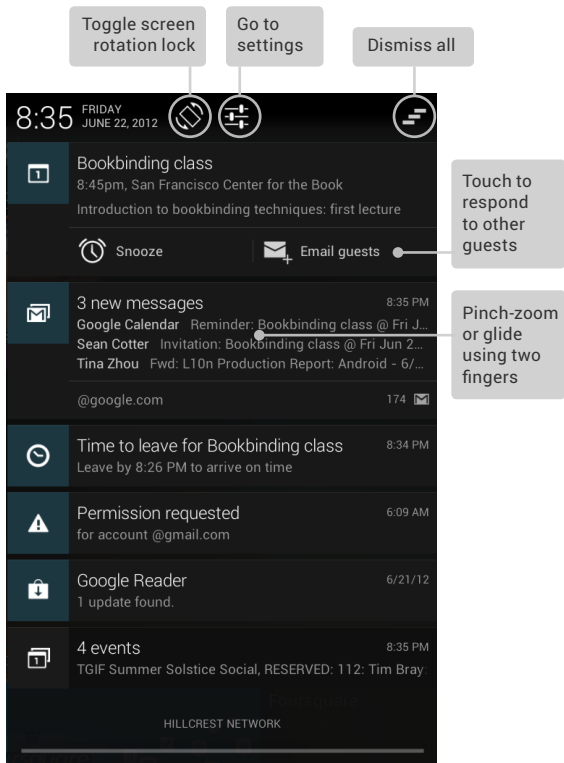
Toggle screen rotation lock

Go to settings

Dismiss all

8:35 FRIDAY JUNE 22, 2012

Bookbinding class
8:45pm, San Francisco Center for the Book
Introduction to bookbinding techniques: first lecture

Snooze

Email guests

Touch to respond to other guests

3 new messages 8:35 PM
Google Calendar Reminder: Bookbinding class @ Fri J...
Sean Cotter Invitation: Bookbinding class @ Fri Jun 2...
Tina Zhou Fwd: L10n Production Report: Android - 6/...
@google.com 174

Pinch-zoom or glide using two fingers

Time to leave for Bookbinding class 8:34 PM
Leave by 8:26 PM to arrive on time

Permission requested 6:09 AM
for account @gmail.com

Google Reader 6/21/12
1 update found.

4 events 8:35 PM
TGIF Summer Solstice Social, RESERVED: 112: Tim Bray

HILLCREST NETWORK